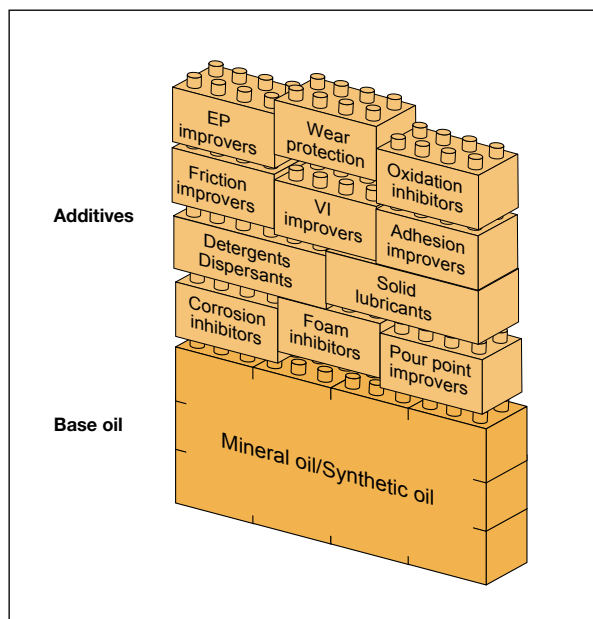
Additives

Base oil

EP improvers

Wear protection

Oxidation inhibitors

Friction improvers

VI improvers

Adhesion improvers

Detergents Dispersants

Solid lubricants

Corrosion inhibitors

Foam inhibitors

Pour point improvers

Mineral oil/Synthetic oil